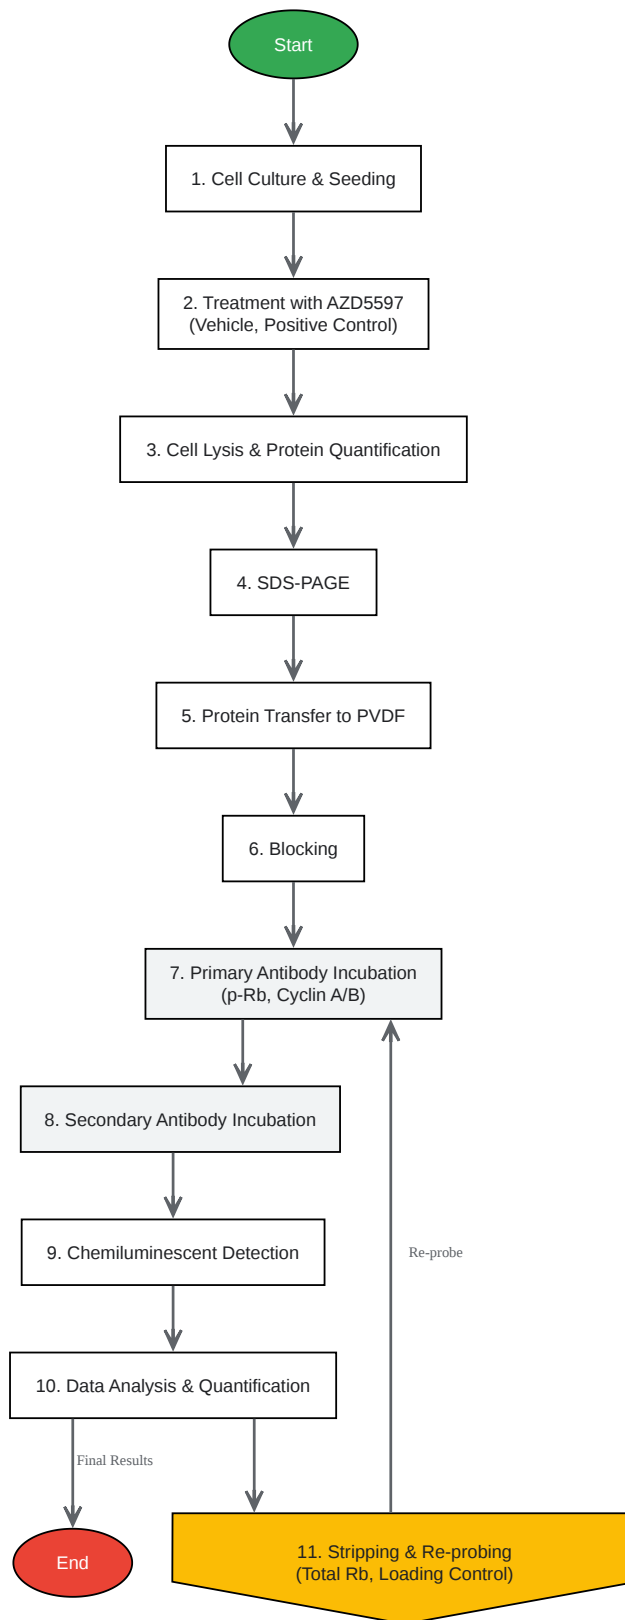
Start

1. Cell Culture & Seeding

2. Treatment with AZD5597
(Vehicle, Positive Control)

3. Cell Lysis & Protein Quantification

4. SDS-PAGE

5. Protein Transfer to PVDF

6. Blocking

7. Primary Antibody Incubation
(p-Rb, Cyclin A/B)

8. Secondary Antibody Incubation

9. Chemiluminescent Detection

Re-probe

10. Data Analysis & Quantification

Final Results

End

11. Stripping & Re-probing
(Total Rb, Loading Control)